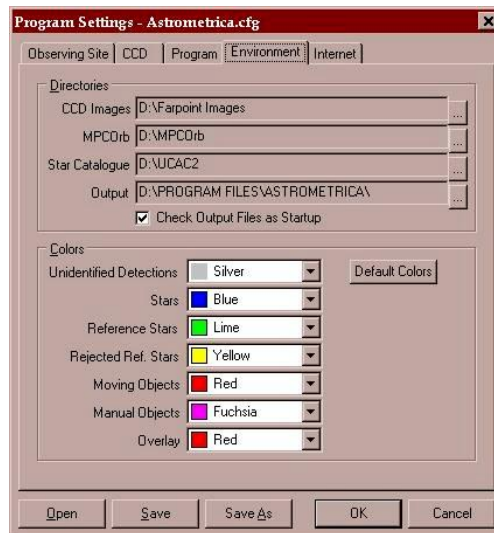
Program Settings - Astrometrica.cfg

Observing Site | CCD | Program | Environment | Internet

Directories

CCD Images D:\Farpoint Images ...

MPCOrb D:\MPCOrb ...

Star Catalogue D:\UCAC2 ...

Output D:\PROGRAM FILES\ASTROMETRICA\ ...

Check Output Files as Startup

Colors

Unidentified Detections Silver

Default Colors

Stars Blue

Reference Stars Lime

Rejected Ref. Stars Yellow

Moving Objects Red

Manual Objects Fuchsia

Overlay Red

Open Save Save As OK Cancel